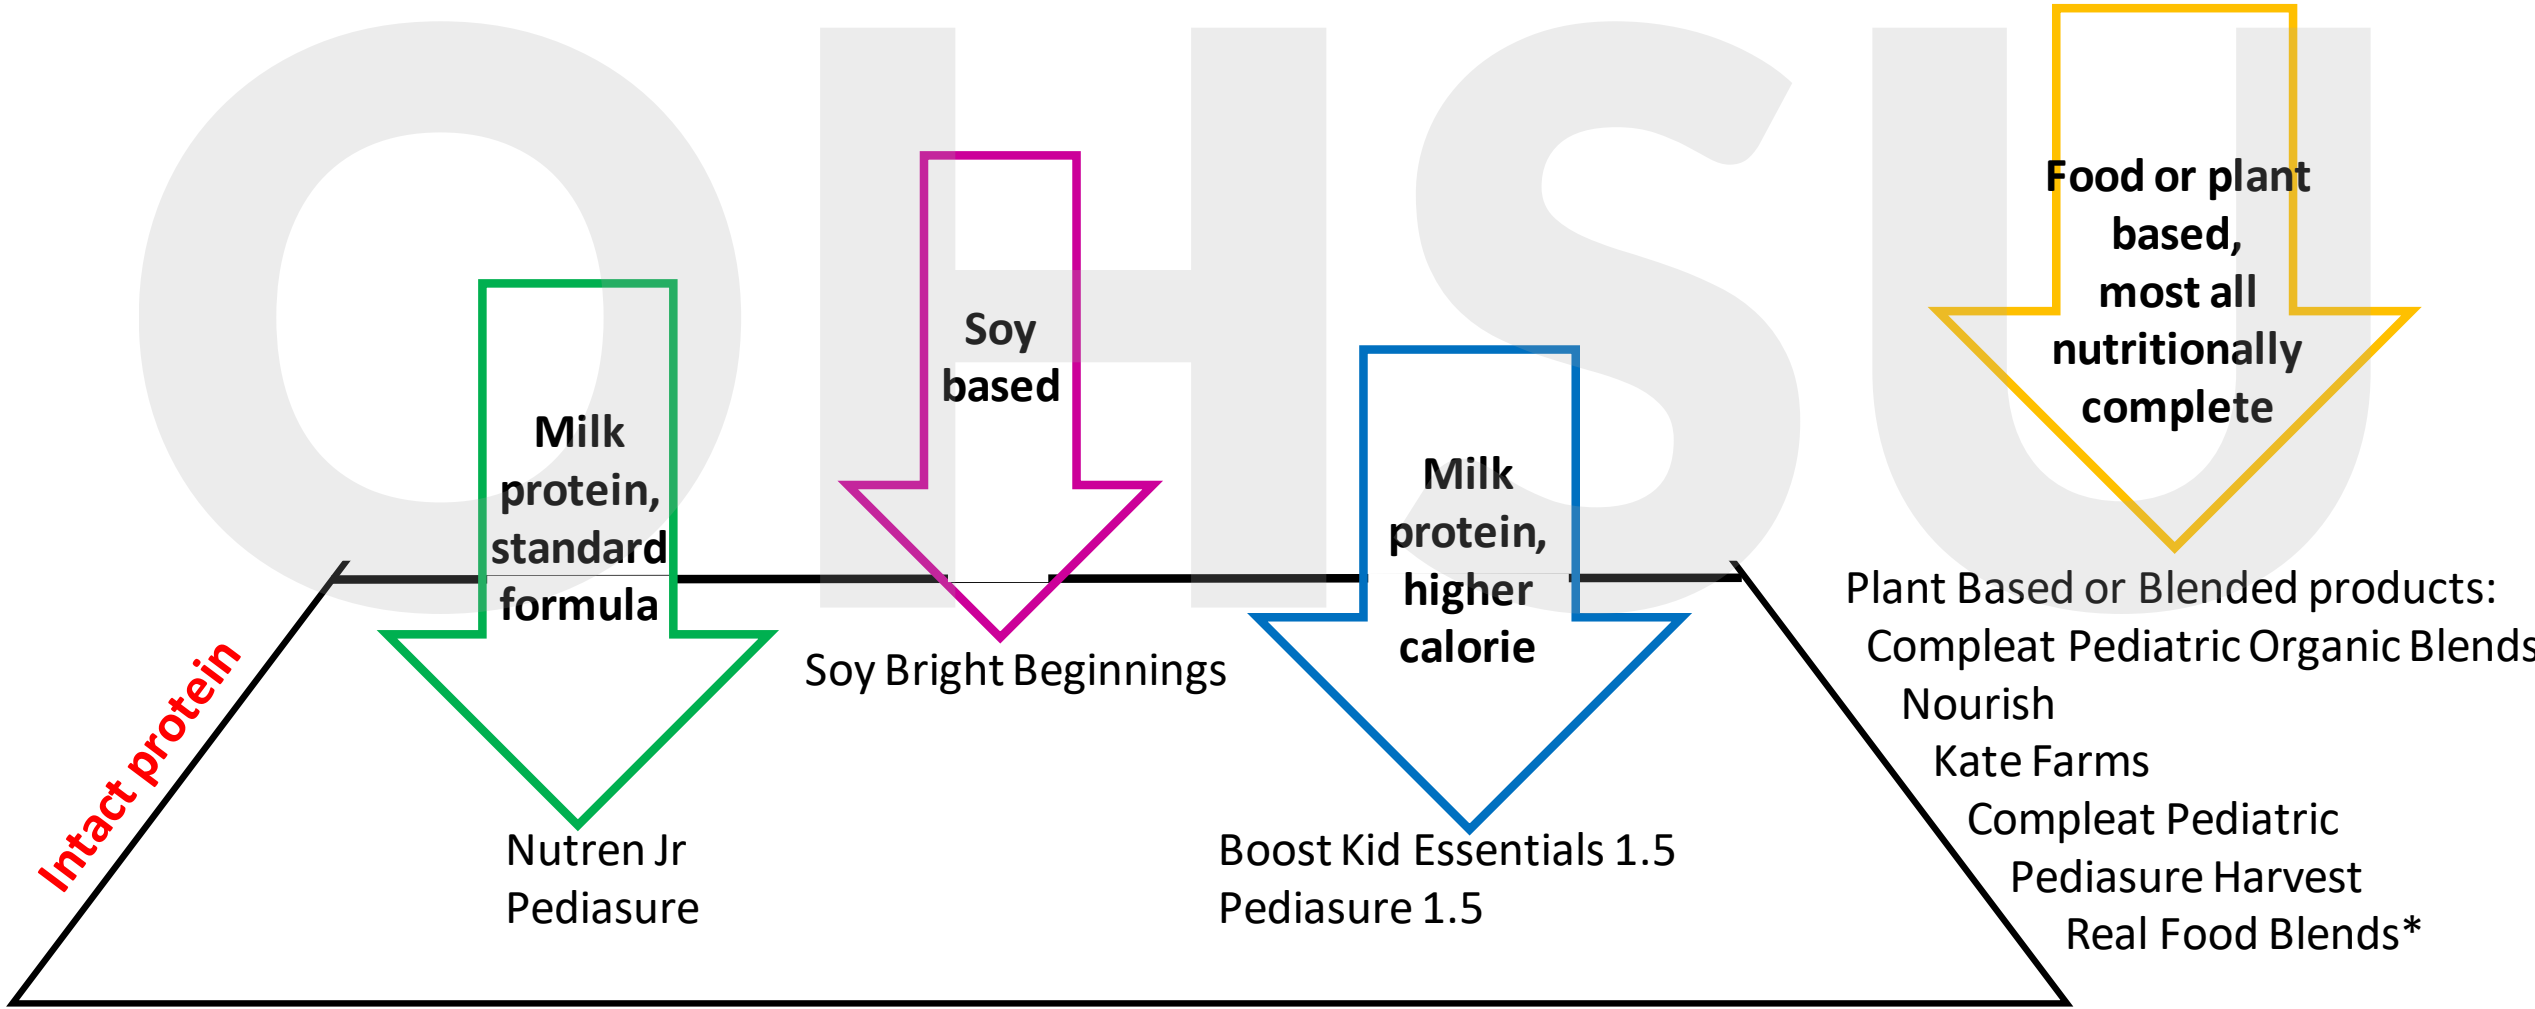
OHSU

Intact protein

Milk protein, standard formula

Nutren Jr
Pediasure

Soy based

Soy Bright Beginnings

Milk protein, higher calorie

Boost Kid Essentials 1.5
Pediasure 1.5

Food or plant based, most all nutritionally complete

Plant Based or Blended products:
Compleat Pediatric Organic Blends
Nourish
Kate Farms
Compleat Pediatric
Pediasure Harvest
Real Food Blends*